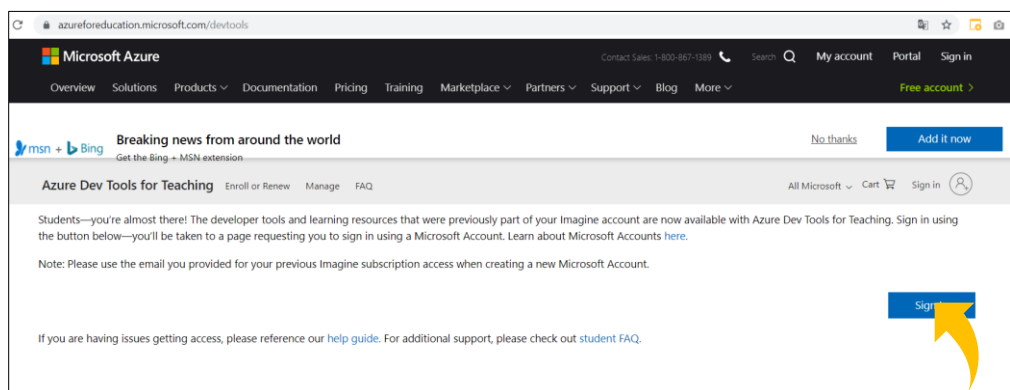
azureforeducation.microsoft.com/devtools

Microsoft Azure

Contact Sales: 1-800-867-1389 Search My account Portal Sign in

Overview Solutions Products Documentation Pricing Training Marketplace Partners Support Blog More

Free account

msn + Bing Breaking news from around the world

Get the Bing + MSN extension

No thanks Add it now

Azure Dev Tools for Teaching Enroll or Renew Manage FAQ

All Microsoft Cart Sign in

Students—you're almost there! The developer tools and learning resources that were previously part of your Imagine account are now available with Azure Dev Tools for Teaching. Sign in using the button below—you'll be taken to a page requesting you to sign in using a Microsoft Account. Learn about Microsoft Accounts here.

Note: Please use the email you provided for your previous Imagine subscription access when creating a new Microsoft Account.

Sign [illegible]

If you are having issues getting access, please reference our help guide. For additional support, please check out student FAQ.